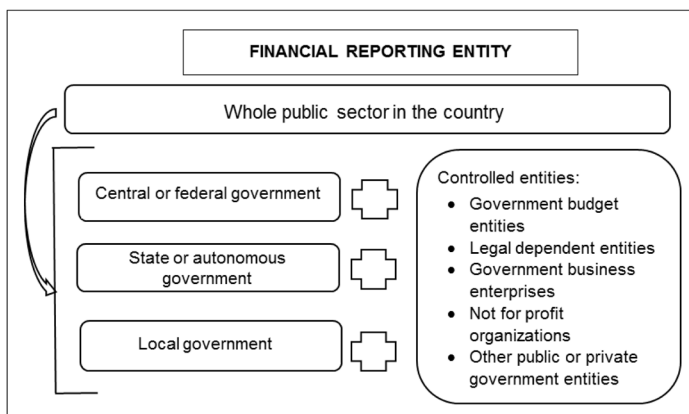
FINANCIAL REPORTING ENTITY

Whole public sector in the country

Central or federal government

State or autonomous government

Local government

Controlled entities:

- Government budget entities
- Legal dependent entities
- Government business enterprises
- Not for profit organizations
- Other public or private government entities